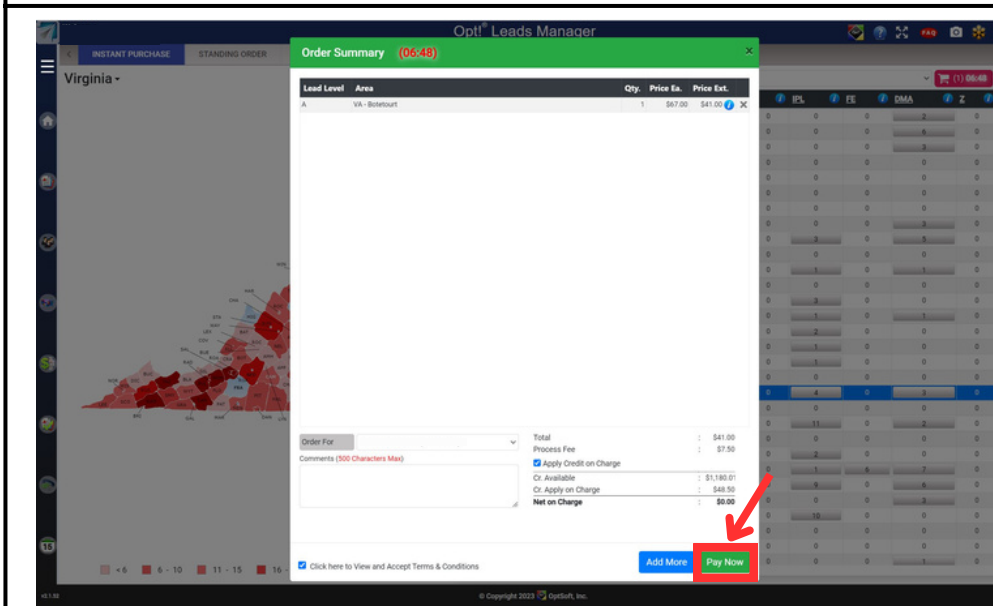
Opt® Leads Manager

INSTANT PURCHASE
STANDING ORDER

Virginia

(1) 06:48

IPL
FE
DMA
Z

Order Summary (06:48)

| Lead Level | Area | Qty. | Price Ea. | Price Ext. |
|---|---|---|---|---|
| A | VA - Botetourt | 1 | $67.00 | $41.00 |

Order For

Comments (500 Characters Max)

Total : $41.00
Process Fee : $7.50
Apply Credit on Charge
Cr. Available : $1,180.01
Cr. Apply on Charge : $48.50
Net on Charge : $0.00

Click here to View and Accept Terms & Conditions

Add More
Pay Now

< 6
6 - 10
11 - 15
16 -

15

v3.1.92

© Copyright 2023 OptSoft, Inc.